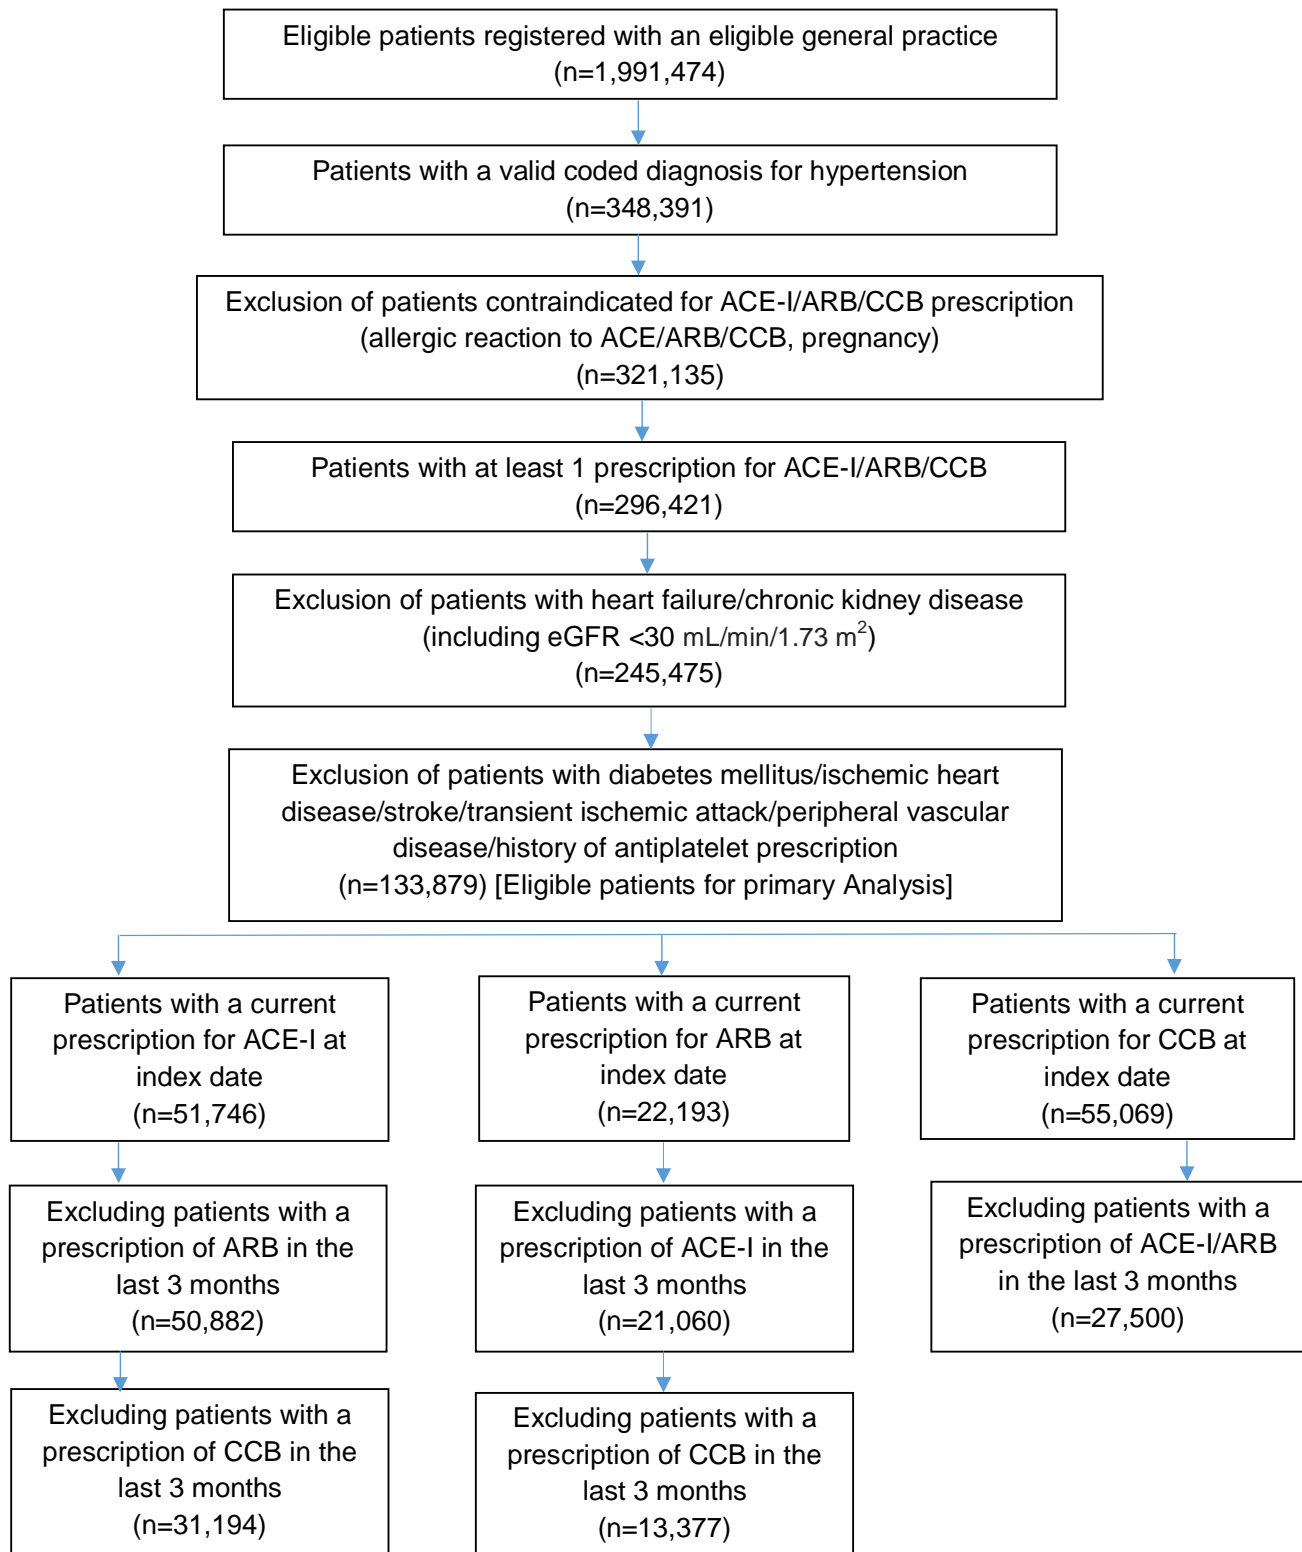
Eligible patients registered with an eligible general practice (n=1,991,474)

Patients with a valid coded diagnosis for hypertension (n=348,391)

Exclusion of patients contraindicated for ACE-I/ARB/CCB prescription (allergic reaction to ACE/ARB/CCB, pregnancy) (n=321,135)

Patients with at least 1 prescription for ACE-I/ARB/CCB (n=296,421)

Exclusion of patients with heart failure/chronic kidney disease (including eGFR <30 mL/min/1.73 m$^2$) (n=245,475)

Exclusion of patients with diabetes mellitus/ischemic heart disease/stroke/transient ischemic attack/peripheral vascular disease/history of antiplatelet prescription (n=133,879) [Eligible patients for primary Analysis]

Patients with a current prescription for ACE-I at index date (n=51,746)

Excluding patients with a prescription of ARB in the last 3 months (n=50,882)

Excluding patients with a prescription of CCB in the last 3 months (n=31,194)

Patients with a current prescription for ARB at index date (n=22,193)

Excluding patients with a prescription of ACE-I in the last 3 months (n=21,060)

Excluding patients with a prescription of CCB in the last 3 months (n=13,377)

Patients with a current prescription for CCB at index date (n=55,069)

Excluding patients with a prescription of ACE-I/ARB in the last 3 months (n=27,500)